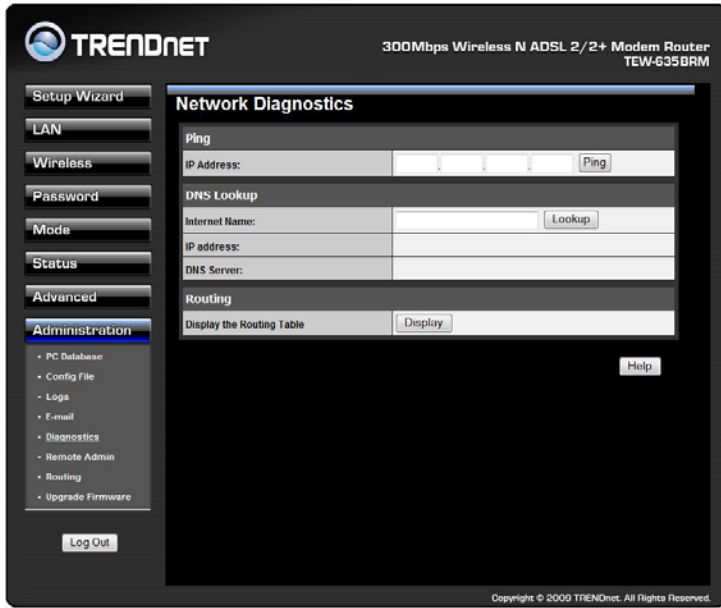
TRENDNET

300Mbps Wireless N ADSL 2/2+ Modem Router
TEW-635BRM

Setup Wizard
LAN
Wireless
Password
Mode
Status
Advanced
Administration
• PC Database
• Config File
• Logs
• E-mail
• Diagnostics
• Remote Admin
• Routing
• Upgrade Firmware

Log Out

Network Diagnostics

| Ping | |
|---|---|
| IP Address: | . . . Ping |
| DNS Lookup | |
| Internet Name: | Lookup |
| IP address: | |
| DNS Server: | |
| Routing | |
| Display the Routing Table | Display |

Help

Copyright © 2009 TRENDnet. All Rights Reserved.